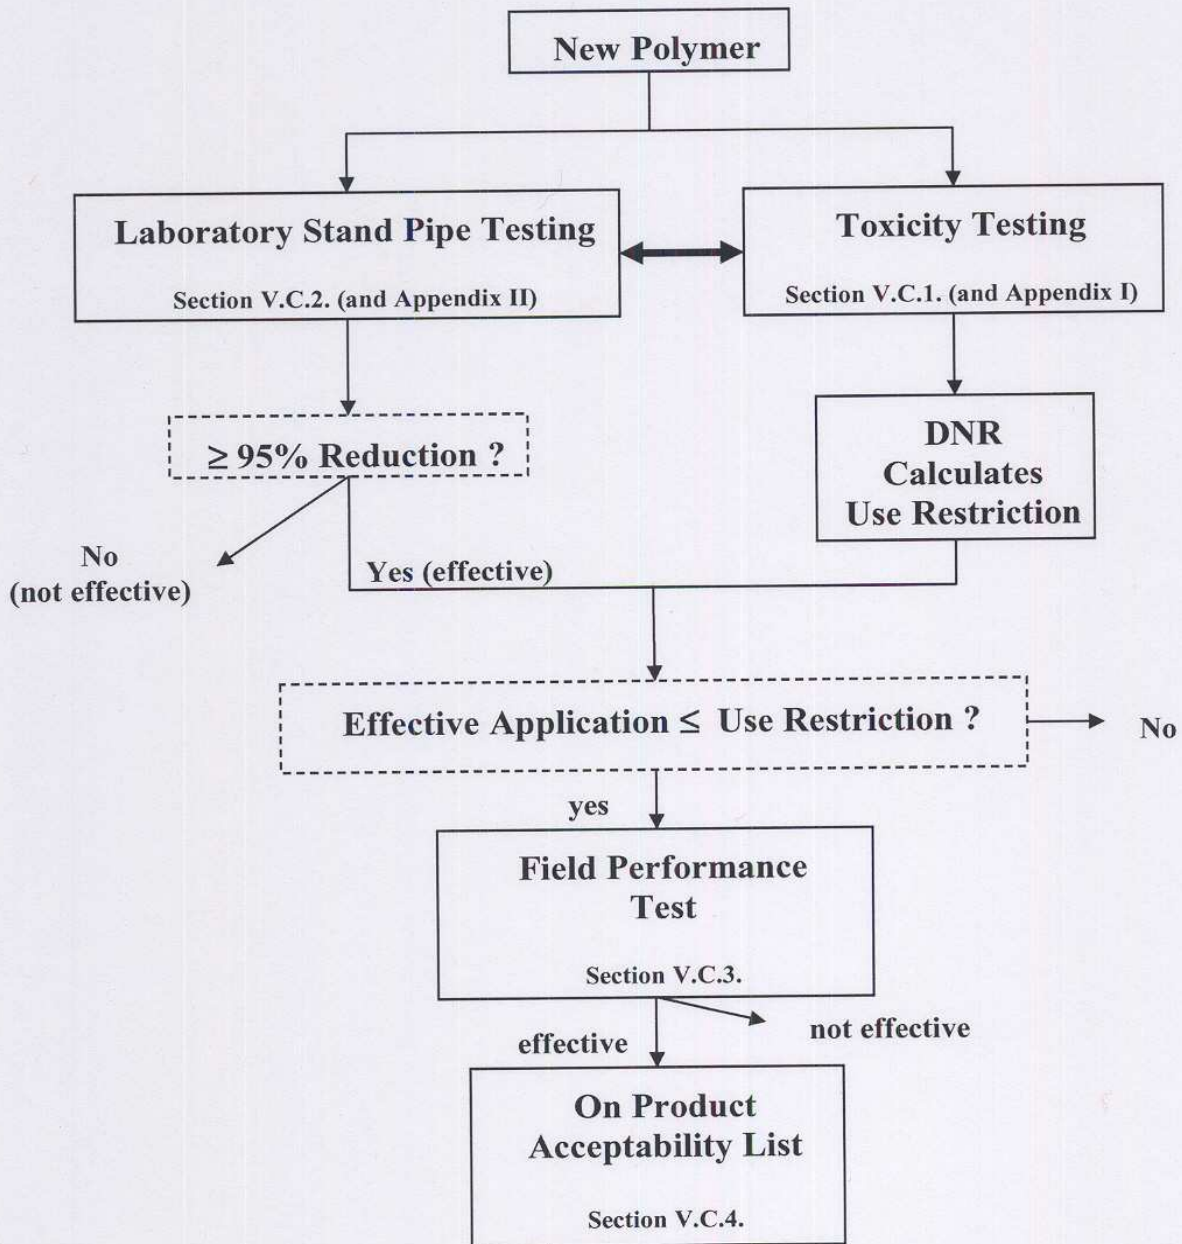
New Polymer

Laboratory Stand Pipe Testing

Section V.C.2. (and Appendix II)

Toxicity Testing

Section V.C.1. (and Appendix I)

$\geq$ 95% Reduction ?

DNR Calculates Use Restriction

No (not effective)

Yes (effective)

Effective Application $\leq$ Use Restriction ?

No

yes

Field Performance Test

Section V.C.3.

effective

not effective

On Product Acceptability List

Section V.C.4.